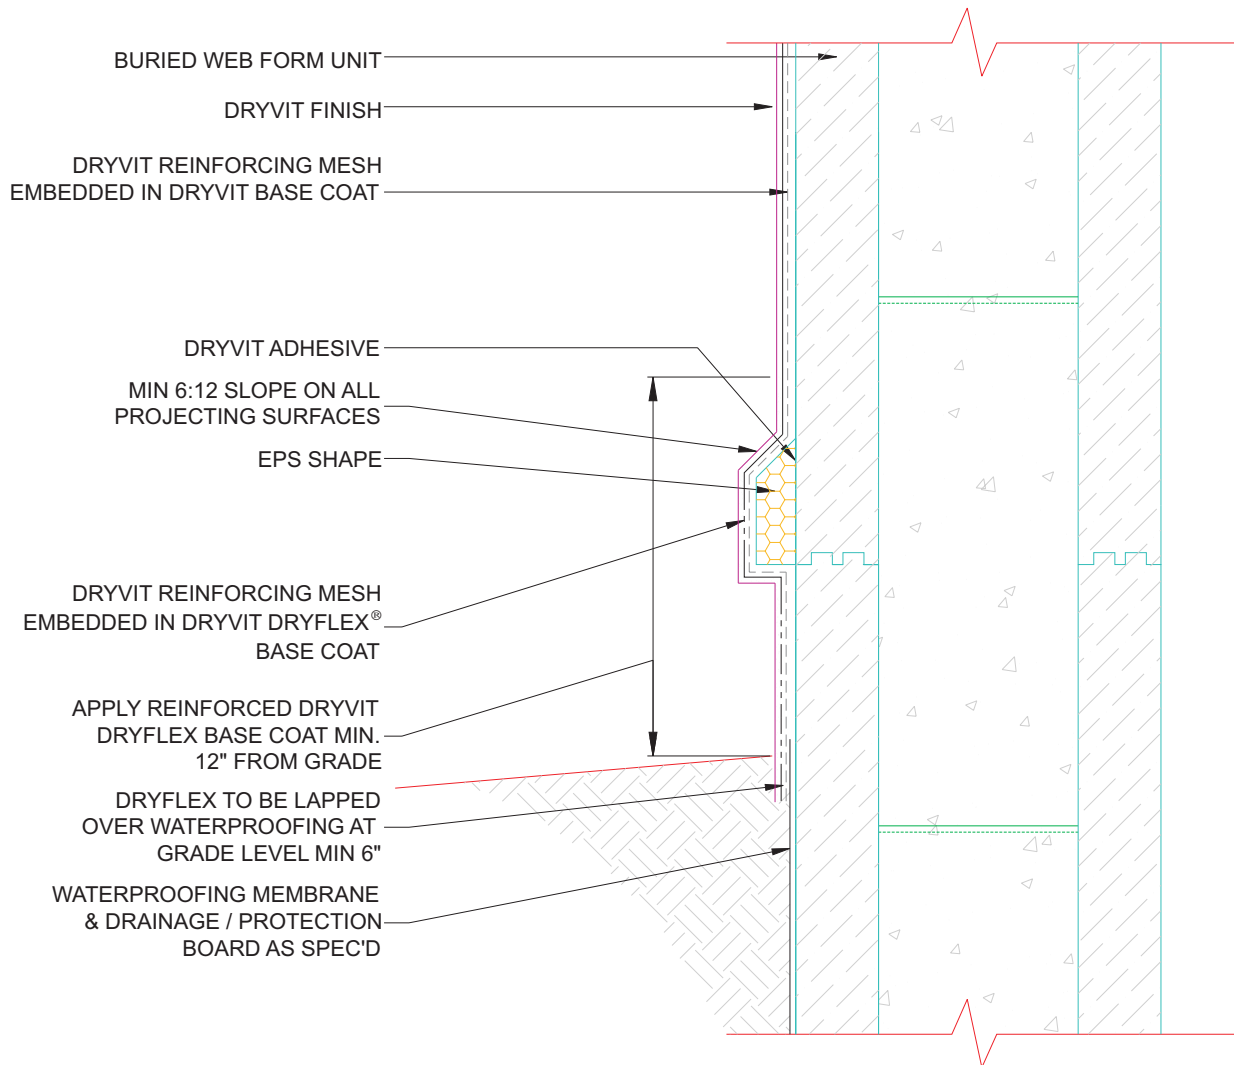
BURIED WEB FORM UNIT

DRYVIT FINISH

DRYVIT REINFORCING MESH EMBEDDED IN DRYVIT BASE COAT

DRYVIT ADHESIVE

MIN 6:12 SLOPE ON ALL PROJECTING SURFACES

EPS SHAPE

DRYVIT REINFORCING MESH EMBEDDED IN DRYVIT DRYFLEX® BASE COAT

APPLY REINFORCED DRYVIT DRYFLEX BASE COAT MIN. 12" FROM GRADE

DRYFLEX TO BE LAPPED OVER WATERPROOFING AT GRADE LEVEL MIN 6"

WATERPROOFING MEMBRANE & DRAINAGE / PROTECTION BOARD AS SPEC'D